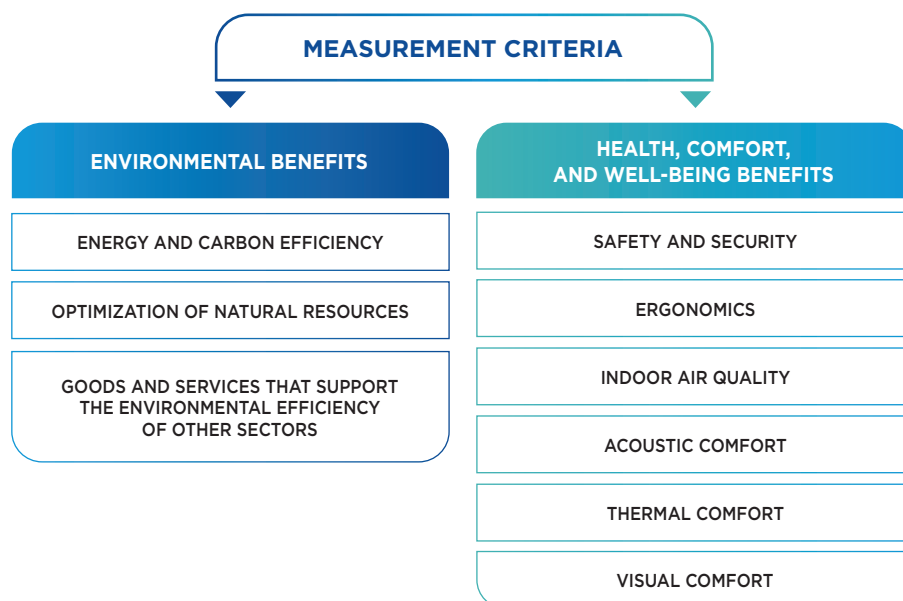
MEASUREMENT CRITERIA

ENVIRONMENTAL BENEFITS

ENERGY AND CARBON EFFICIENCY

OPTIMIZATION OF NATURAL RESOURCES

GOODS AND SERVICES THAT SUPPORT THE ENVIRONMENTAL EFFICIENCY OF OTHER SECTORS

HEALTH, COMFORT, AND WELL-BEING BENEFITS

SAFETY AND SECURITY

ERGONOMICS

INDOOR AIR QUALITY

ACOUSTIC COMFORT

THERMAL COMFORT

VISUAL COMFORT